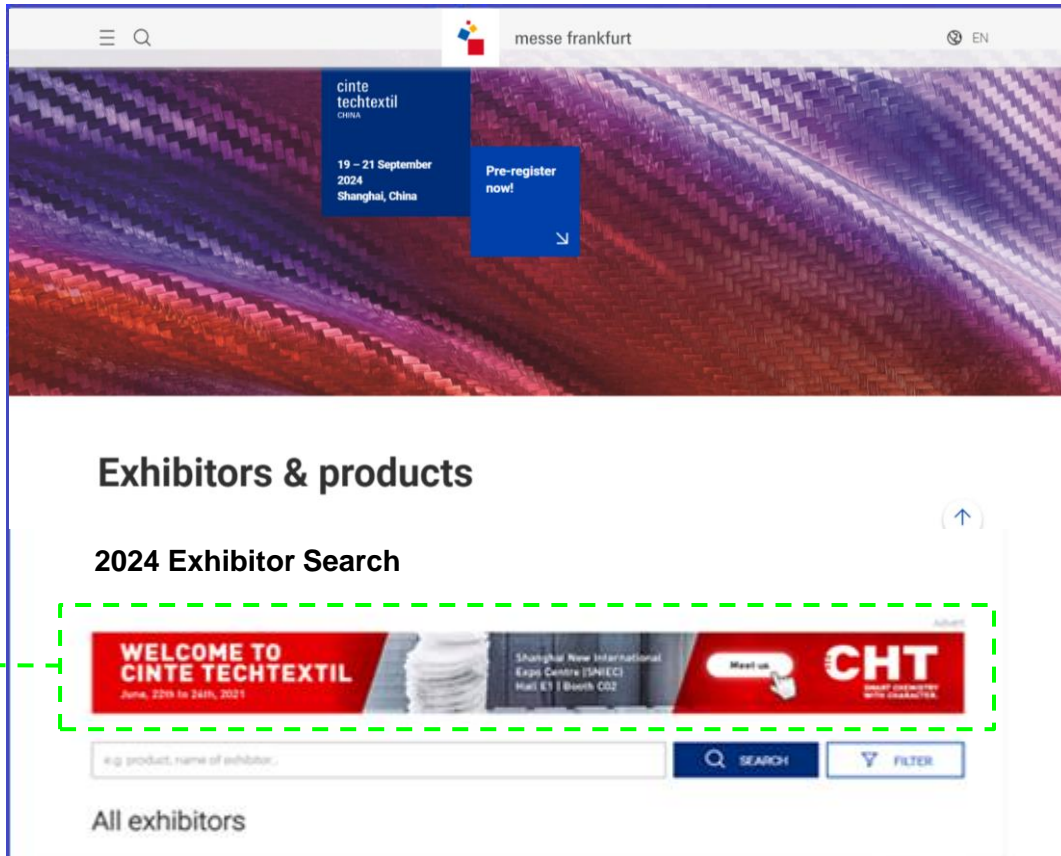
messe frankfurt

EN

cinte techtextil CHINA

19 – 21 September 2024 Shanghai, China

Pre-register now!

Exhibitors & products

2024 Exhibitor Search

Advert

WELCOME TO CINTE TECHTEXTIL
June, 22th to 24th, 2021

Shanghai New International Expo Centre (SNIEC) Hall E1 | Booth C02

Meet us

CHT
SMART CHEMISTRY WITH CHARACTER.

e.g. product, name of exhibitor...

SEARCH

FILTER

All exhibitors